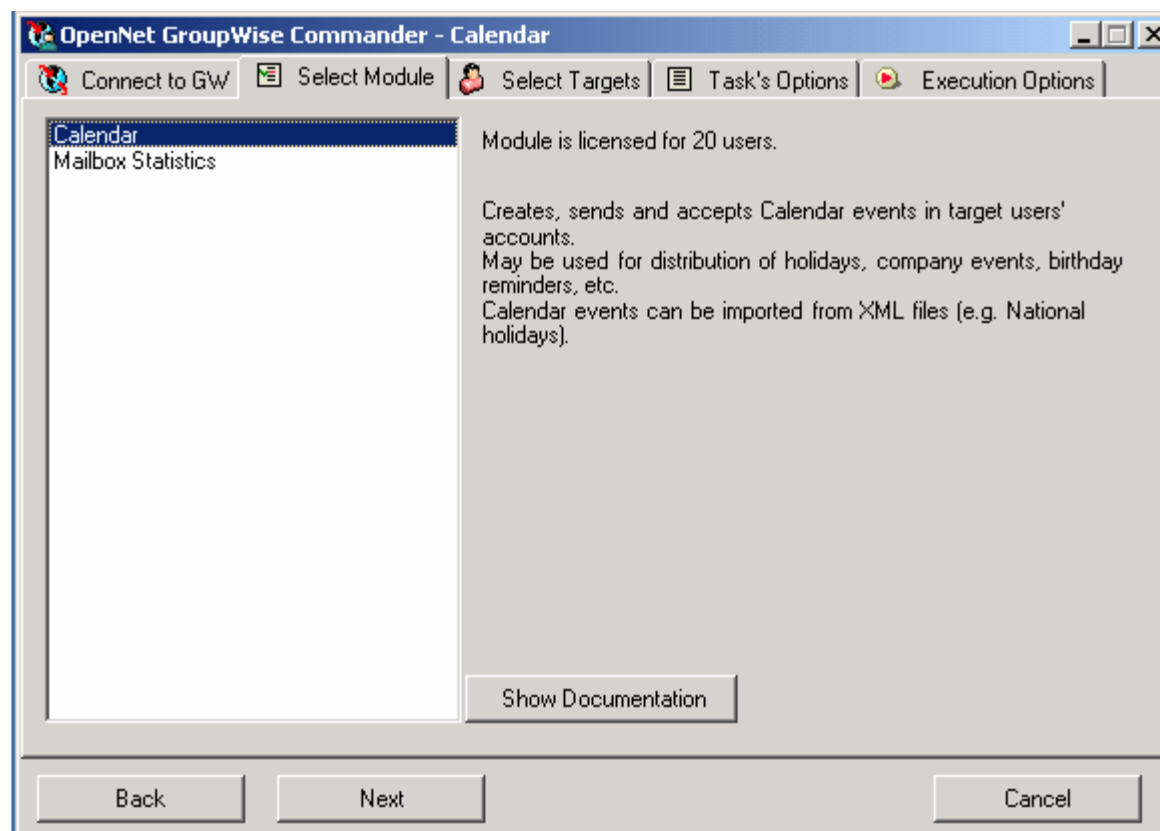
OpenNet GroupWise Commander - Calendar

Connect to GW
Select Module
Select Targets
Task's Options
Execution Options

Calendar
Mailbox Statistics

Module is licensed for 20 users.

Creates, sends and accepts Calendar events in target users' accounts.
May be used for distribution of holidays, company events, birthday reminders, etc.
Calendar events can be imported from XML files (e.g. National holidays).

Show Documentation

Back
Next
Cancel